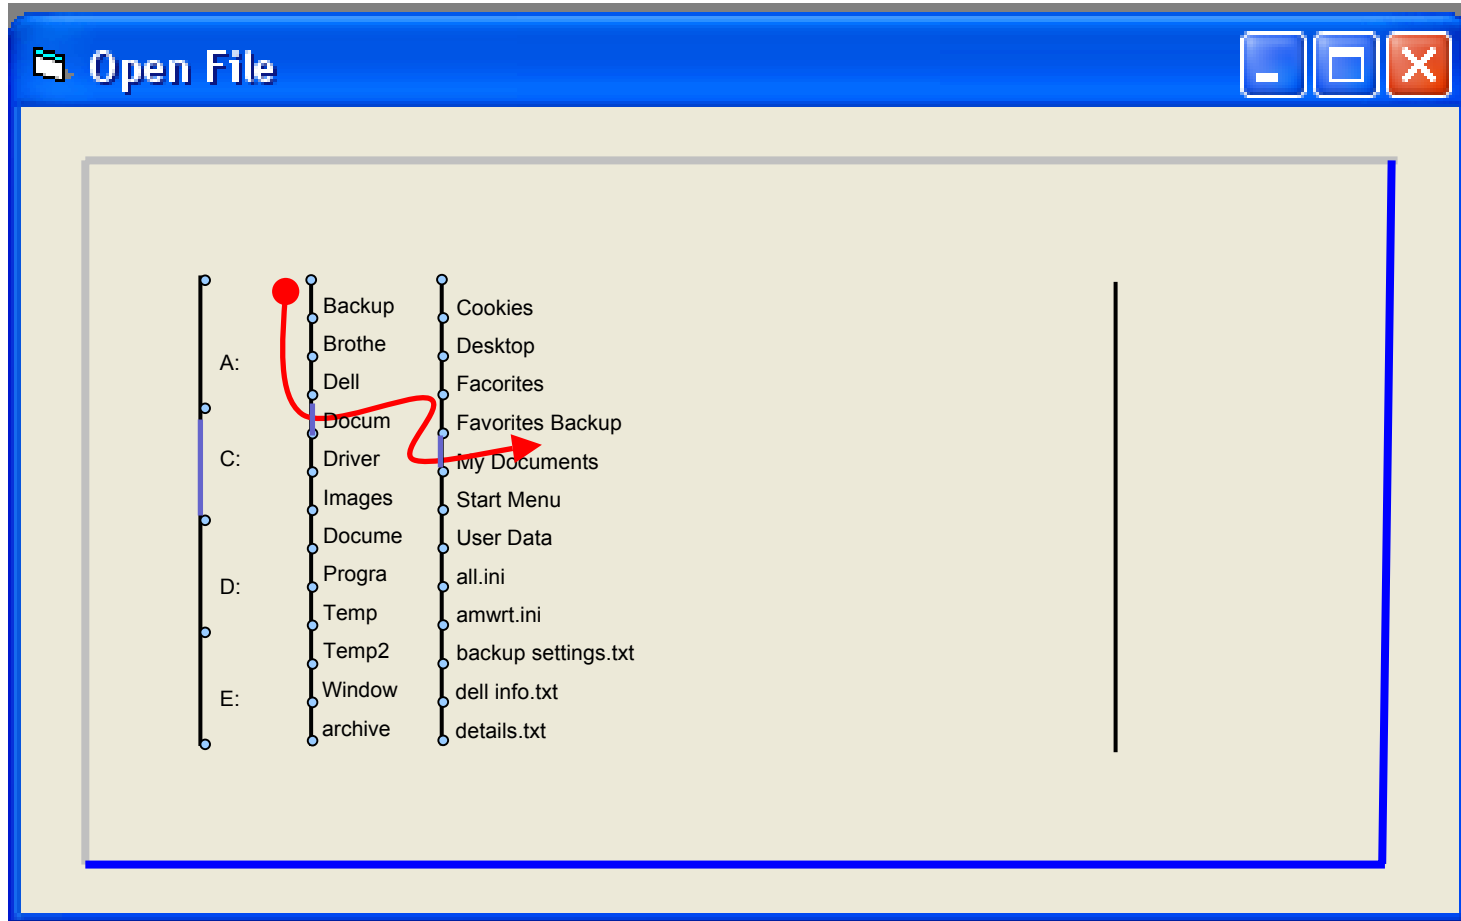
Open File

A:
C:
D:
E:

Backup
Brothe
Dell
Docum
Driver
Images
Docume
Progra
Temp
Temp2
Window
archive

Cookies
Desktop
Facorites
Favorites Backup
My Documents
Start Menu
User Data
all.ini
amwrt.ini
backup settings.txt
dell info.txt
details.txt